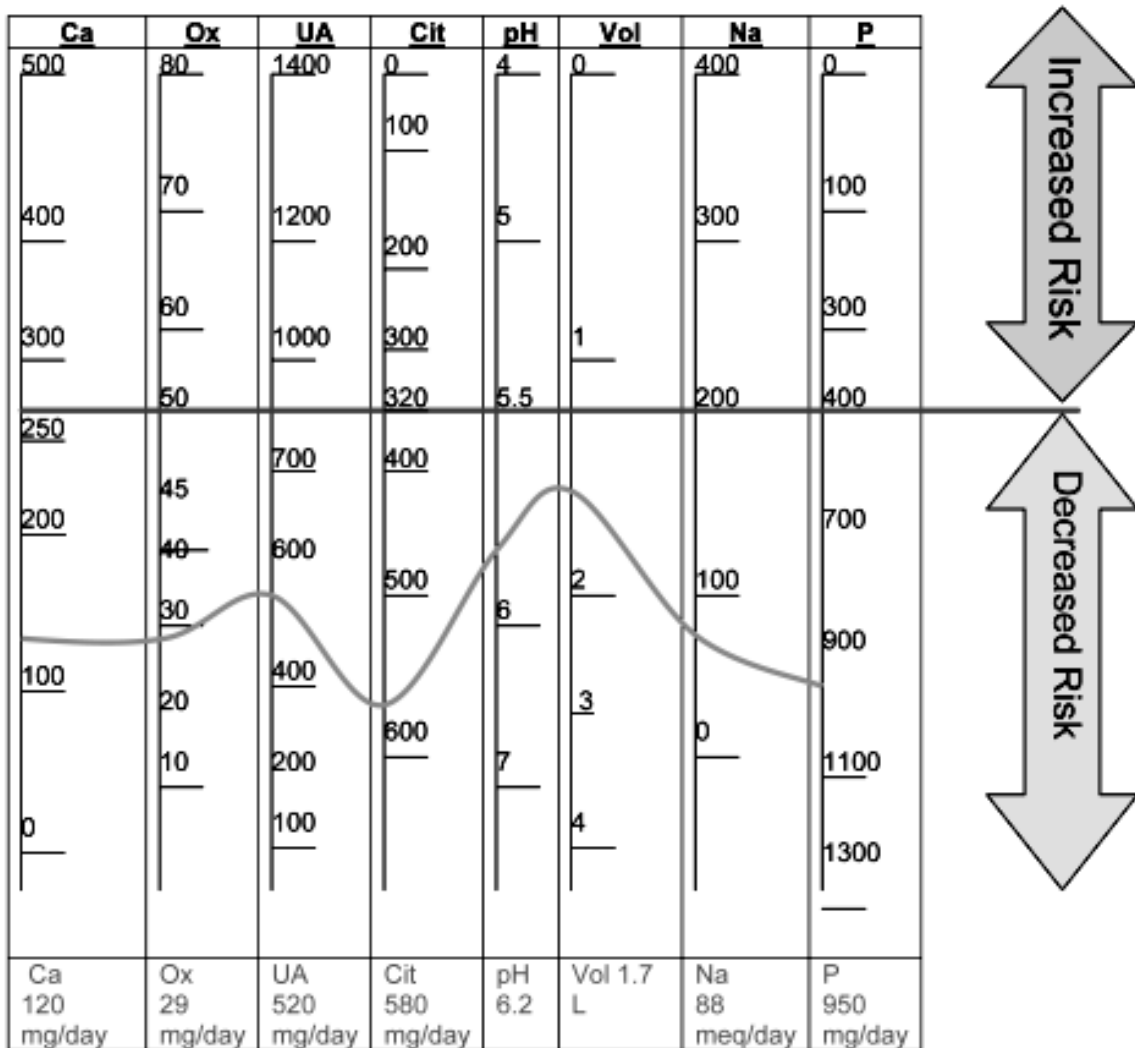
| Ca | Ox | UA | Cit | pH | Vol | Na | P |
|---|---|---|---|---|---|---|---|
| 500 | 80 | 1400 | 0 | 4 | 0 | 400 | 0 |
| | | | 100 | | | | |
| | 70 | | | | | | 100 |
| 400 | | 1200 | 200 | 5 | | 300 | |
| | 60 | | | | | | 300 |
| 300 | | 1000 | 300 | | 1 | | |
| | 50 | | 320 | 5.5 | | 200 | 400 |
| 250 | | 700 | 400 | | | | |
| | 45 | | | | | | |
| 200 | 40 | 600 | | | | | 700 |
| | | | 500 | | 2 | 100 | |
| | 30 | | | 6 | | | 900 |
| 100 | | 400 | | | | | |
| | 20 | | 600 | | 3 | 0 | |
| | 10 | 200 | | 7 | | | 1100 |
| 0 | | 100 | | | 4 | | |
| | | | | | | | 1300 |
| Ca 120 mg/day | Ox 29 mg/day | UA 520 mg/day | Cit 580 mg/day | pH 6.2 | Vol 1.7 L | Na 88 meq/day | P 950 mg/day |

Increased Risk

Decreased Risk